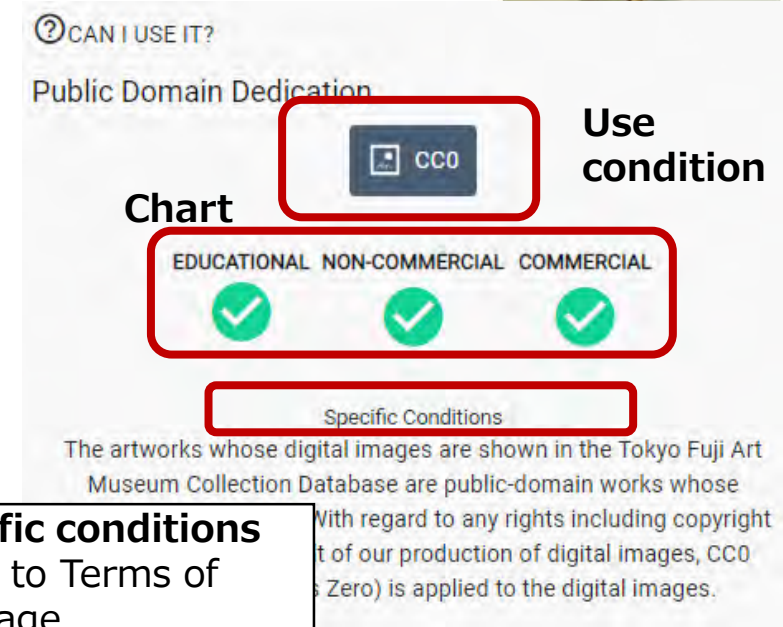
CAN I USE IT?

Public Domain Dedication

CC0

Use condition

Chart

EDUCATIONAL NON-COMMERCIAL COMMERCIAL

Specific Conditions

The artworks whose digital images are shown in the Tokyo Fuji Art Museum Collection Database are public-domain works whose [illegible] With regard to any rights including copyright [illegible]t of our production of digital images, CC0 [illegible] Zero) is applied to the digital images.

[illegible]fic conditions
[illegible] to Terms of
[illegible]age